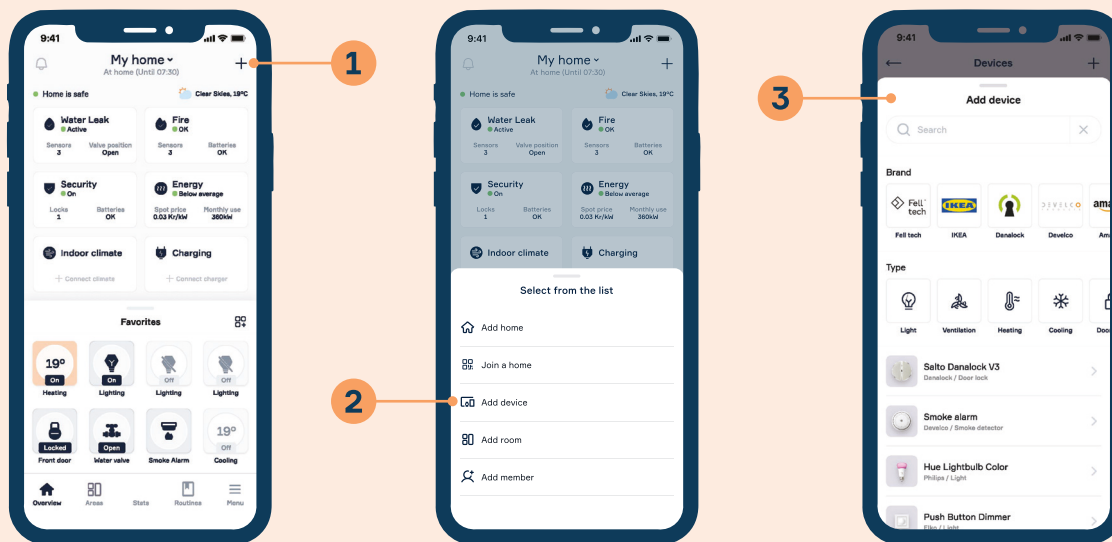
9:41

My home
At home (Until 07:30)

+

1

Home is safe
Clear Skies, 19°C

Water Leak
Active
Sensors 3
Valve position Open

Fire
OK
Sensors 3
Batteries OK

Security
On
Locks 1
Batteries OK

Energy
Below average
Spot price 0.03 Kr/kW
Monthly use 360kW

Indoor climate
+ Connect climate

Charging
+ Connect charger

Favorites

19°
On
Heating

On
Lighting

Off
Lighting

Off
Lighting

Locked
Front door

Open
Water valve

Smoke Alarm

19°
Off
Cooling

Overview
Areas
Stats
Routines
Menu

9:41

My home
At home (Until 07:30)

+

Home is safe
Clear Skies, 19°C

Water Leak
Active
Sensors 3
Valve position Open

Fire
OK
Sensors 3
Batteries OK

Security
On
Locks 1
Batteries OK

Energy
Below average
Spot price 0.03 Kr/kW
Monthly use 360kW

Indoor climate

Charging

Select from the list

Add home

Join a home

2

Add device

Add room

Add member

3

9:41

Devices

+

Add device

Search

Brand

Fell tech
IKEA
Danalock
Develco
Am

Type

Light
Ventilation
Heating
Cooling
Door

Salto Danalock V3
Danalock / Door lock

Smoke alarm
Develco / Smoke detector

Hue Lightbulb Color
Philips / Light

Push Button Dimmer
Elko / Light